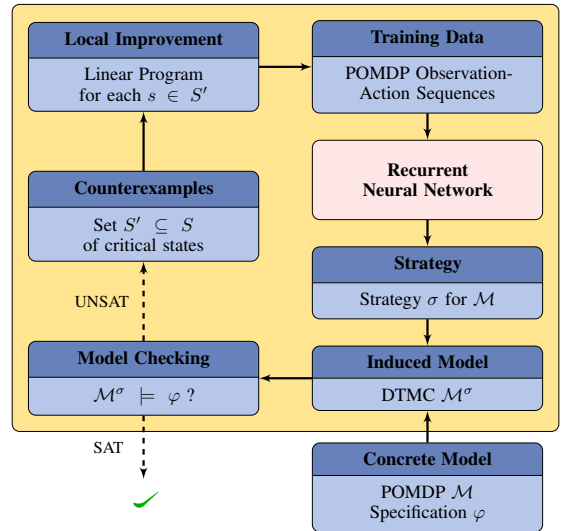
Local Improvement

Linear Program for each $s \in S'$

Training Data

POMDP Observation-Action Sequences

Recurrent Neural Network

Counterexamples

Set $S' \subseteq S$ of critical states

Strategy

Strategy $\sigma$ for $\mathcal{M}$

UNSAT

Model Checking

$\mathcal{M}^{\sigma} \models \varphi$ ?

Induced Model

DTMC $\mathcal{M}^{\sigma}$

SAT

Concrete Model

POMDP $\mathcal{M}$
Specification $\varphi$